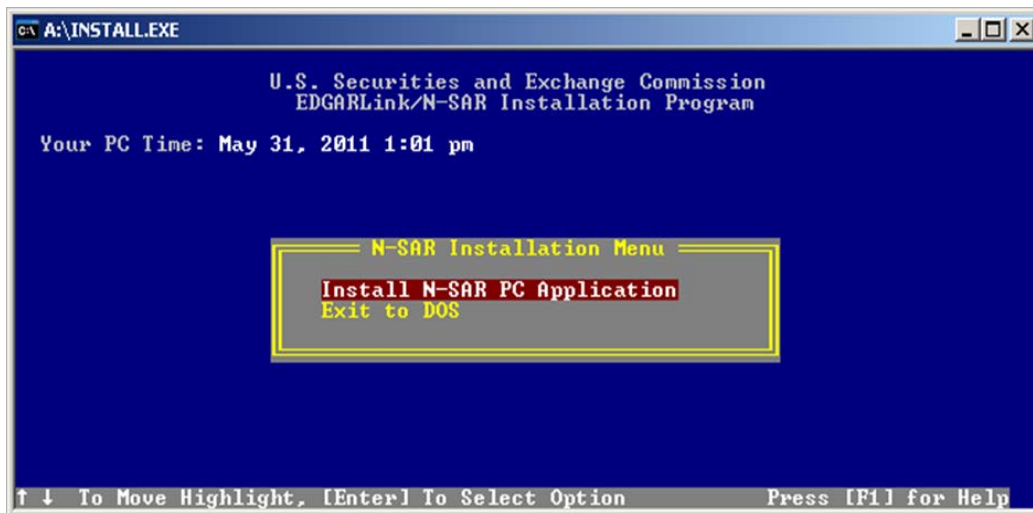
A:\INSTALL.EXE

U.S. Securities and Exchange Commission
EDGARLink/N-SAR Installation Program

Your PC Time: May 31, 2011 1:01 pm

N-SAR Installation Menu

Install N-SAR PC Application
Exit to DOS

↑ ↓ To Move Highlight, [Enter] To Select Option Press [F1] for Help